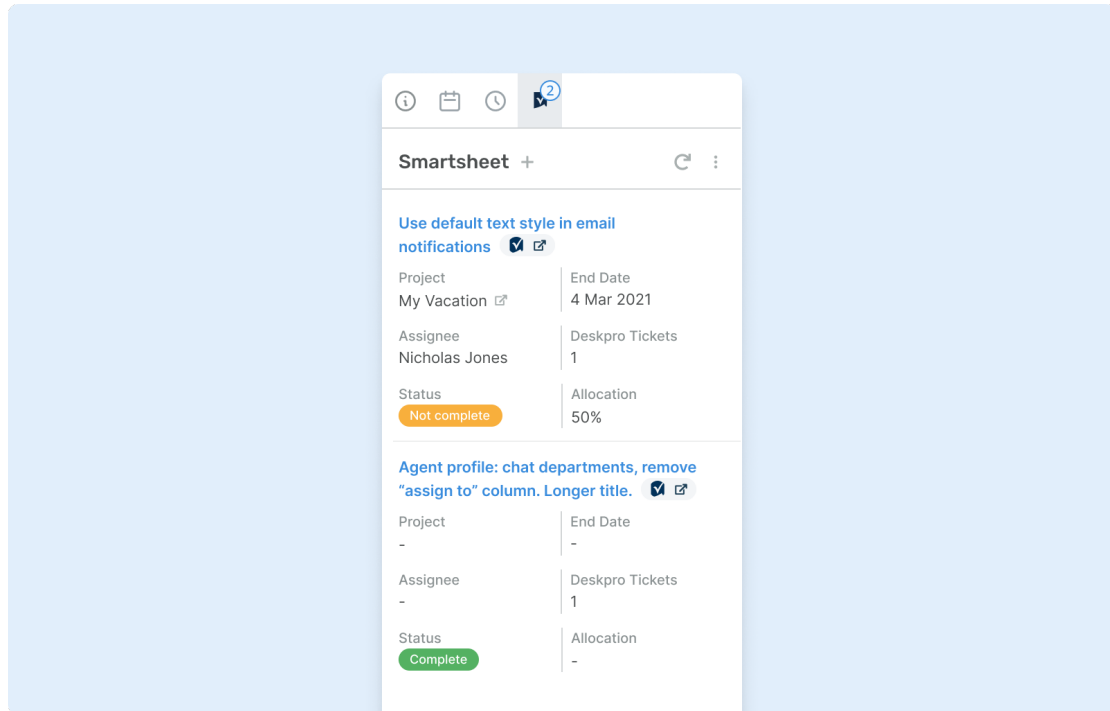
2

Smartsheet +

Use default text style in email notifications

Project
My Vacation

End Date
4 Mar 2021

Assignee
Nicholas Jones

Deskpro Tickets
1

Status
Not complete

Allocation
50%

Agent profile: chat departments, remove “assign to” column. Longer title.

Project
-

End Date
-

Assignee
-

Deskpro Tickets
1

Status
Complete

Allocation
-